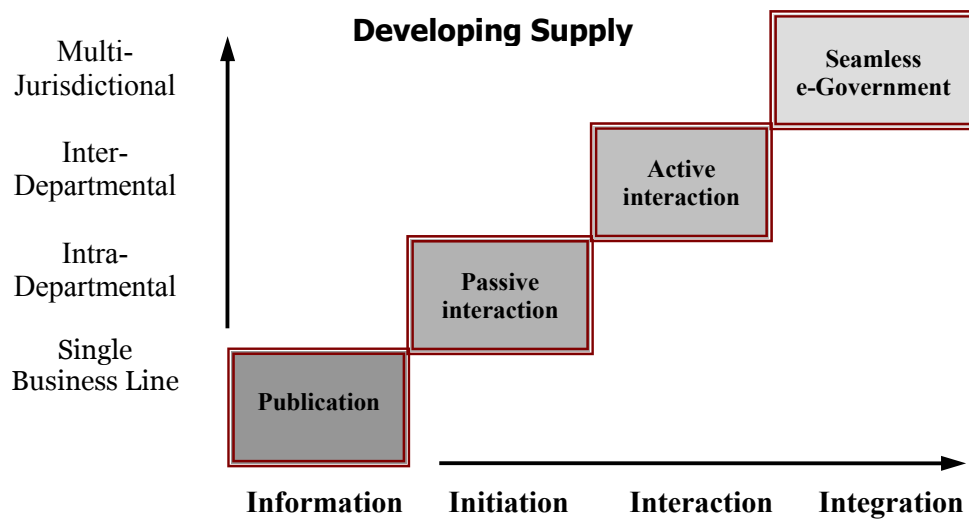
Developing Supply

Multi-Jurisdictional

Inter-Departmental

Intra-Departmental

Single Business Line

Seamless e-Government

Active interaction

Passive interaction

Publication

Information

Initiation

Interaction

Integration